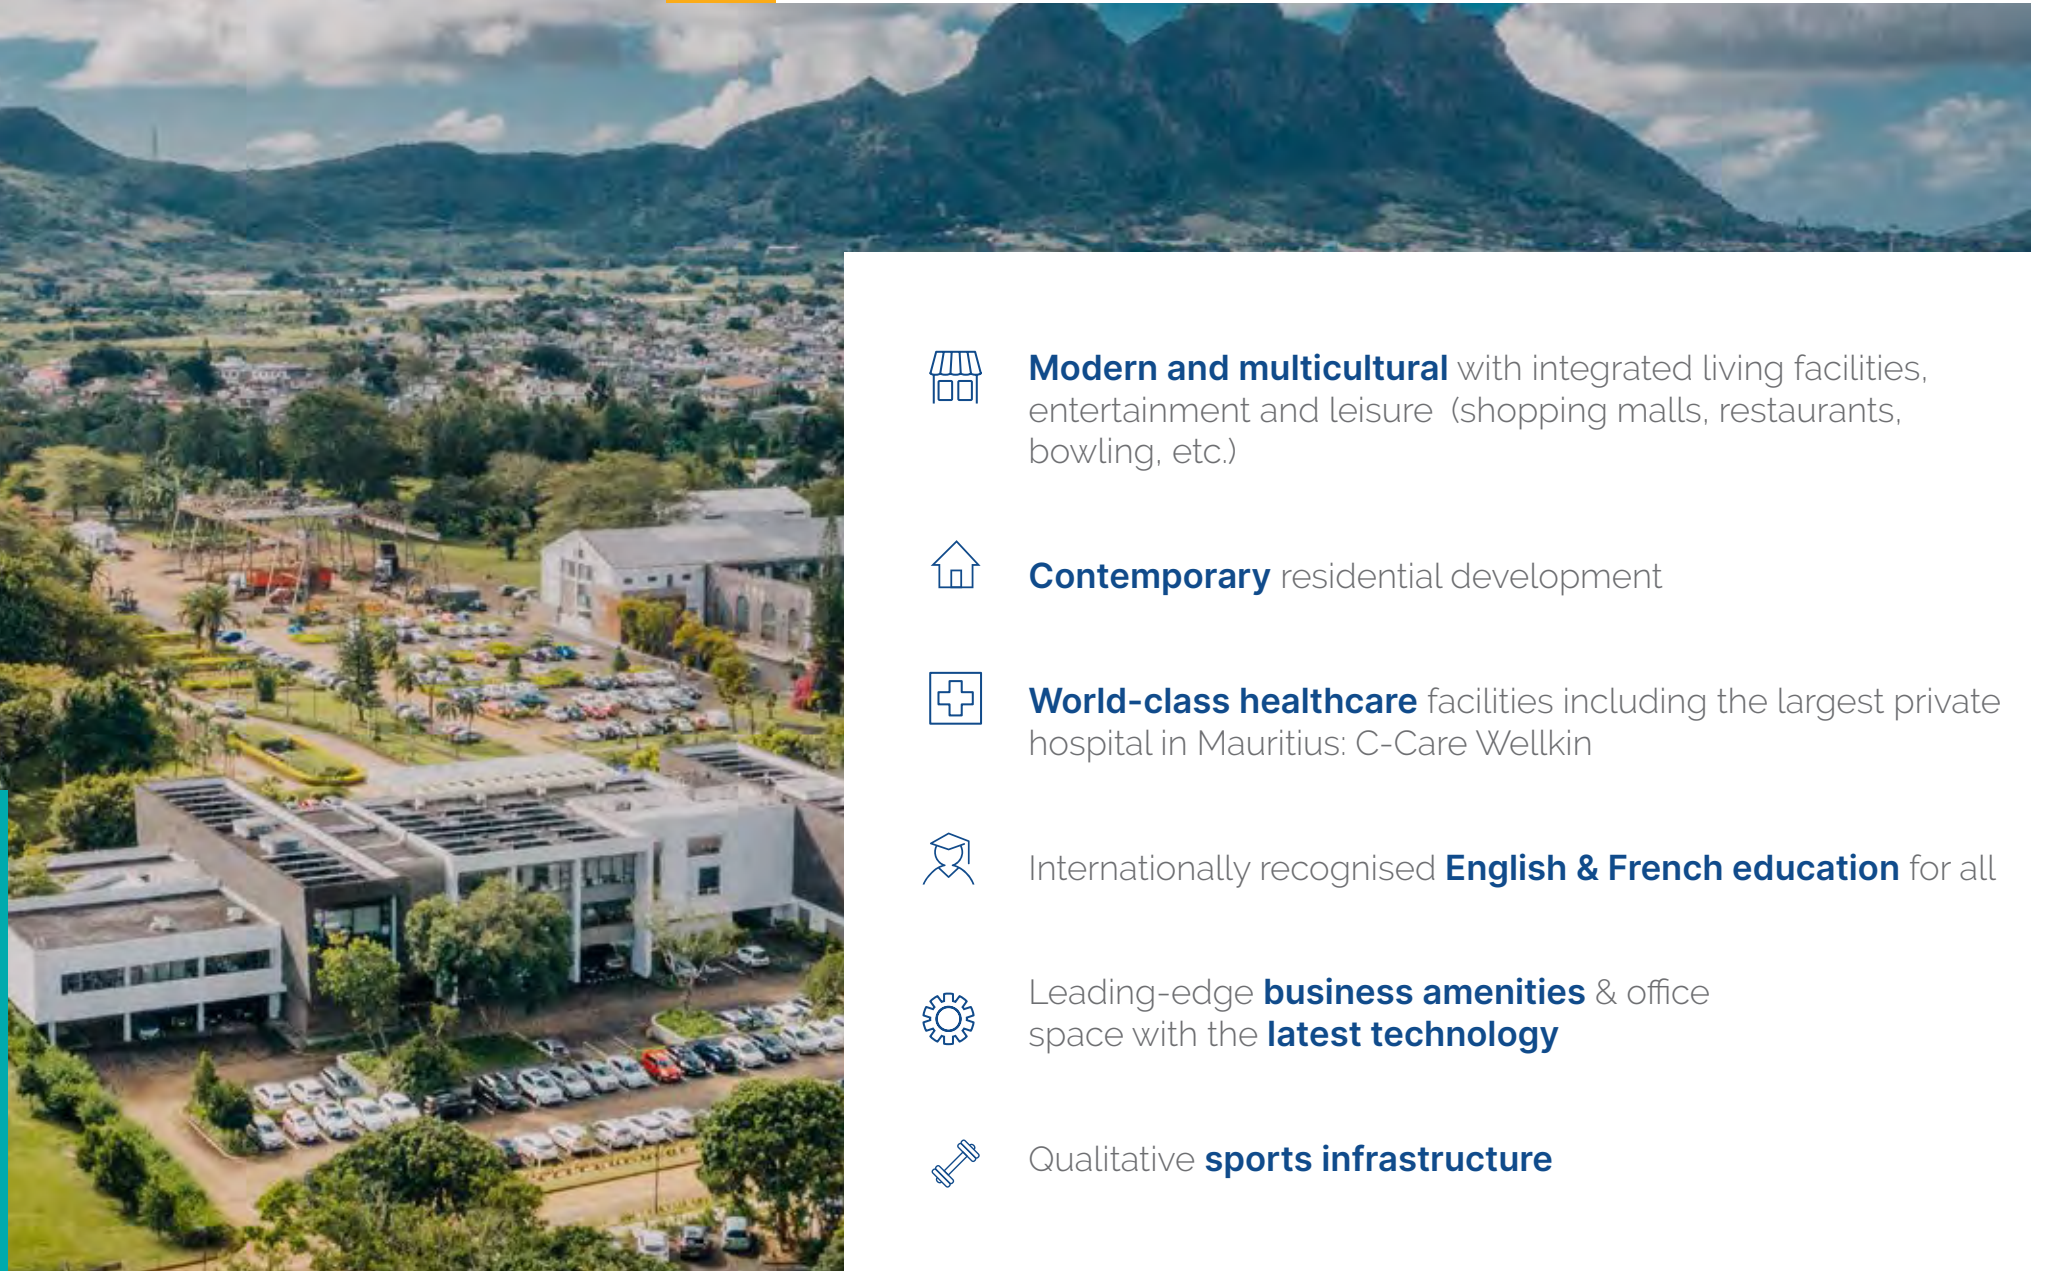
Modern and multicultural with integrated living facilities, entertainment and leisure (shopping malls, restaurants, bowling, etc.)

Contemporary residential development

World-class healthcare facilities including the largest private hospital in Mauritius: C-Care Wellkin

Internationally recognised English & French education for all

Leading-edge business amenities & office space with the latest technology

Qualitative sports infrastructure